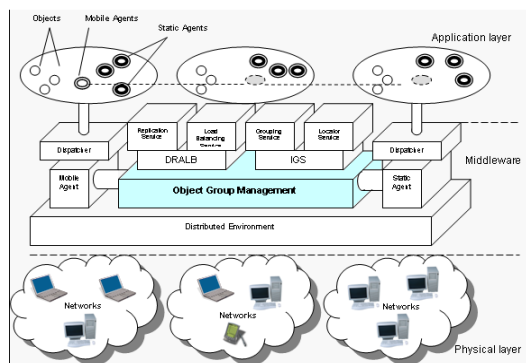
Objects
Mobile Agents
Static Agents
Application layer
Dispatcher
Replication Service
Load Balancing Service
Grouping Service
Locator Service
Dispatcher
DRALB
IGS
Middleware
Mobile Agent
Object Group Management
Static Agent
Distributed Environment
Networks
Networks
Networks
Physical layer